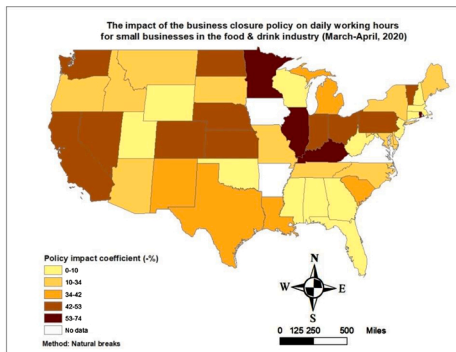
The impact of the business closure policy on daily working hours for small businesses in the food & drink industry (March-April, 2020)

Policy impact coefficient (-%)
0-10
10-34
34-42
42-53
53-74
No data

Method: Natural breaks

N
W
E
S

0 125 250 500 Miles